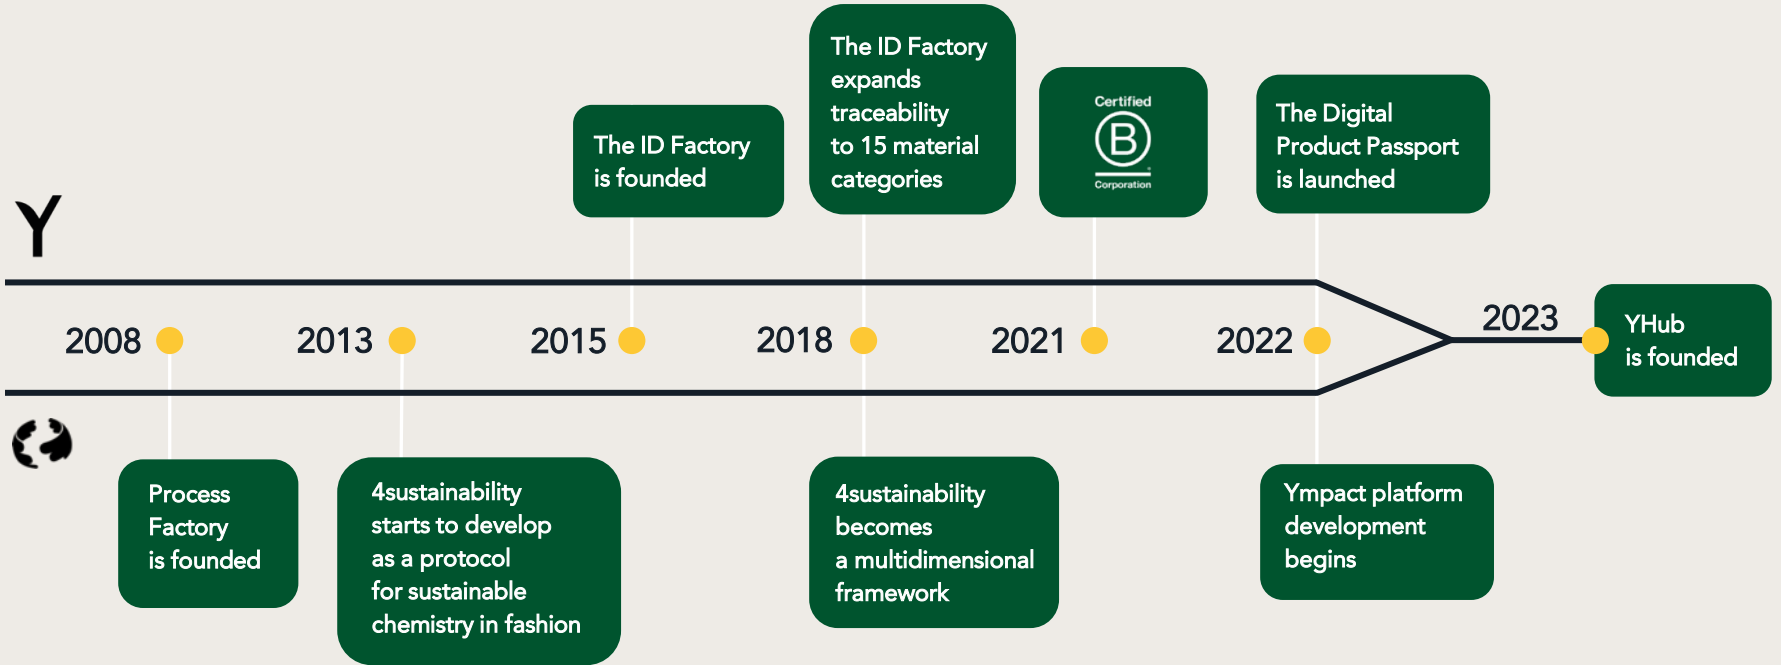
The ID Factory is founded

The ID Factory expands traceability to 15 material categories

Certified
B
Corporation

The Digital Product Passport is launched

Y

2008

2013

2015

2018

2021

2022

2023

YHub is founded

Process Factory is founded

4sustainability starts to develop as a protocol for sustainable chemistry in fashion

4sustainability becomes a multidimensional framework

Ympact platform development begins